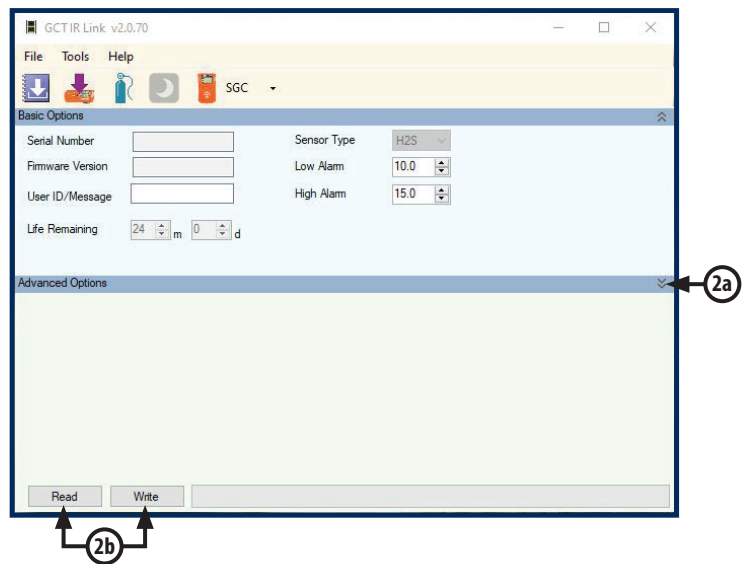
GCT IR Link v2.0.70

File Tools Help

SGC

Basic Options

Serial Number

Firmware Version

User ID/Message

Life Remaining 24 m 0 d

Sensor Type H2S

Low Alarm 10.0

High Alarm 15.0

Advanced Options

2a

Read Write

2b